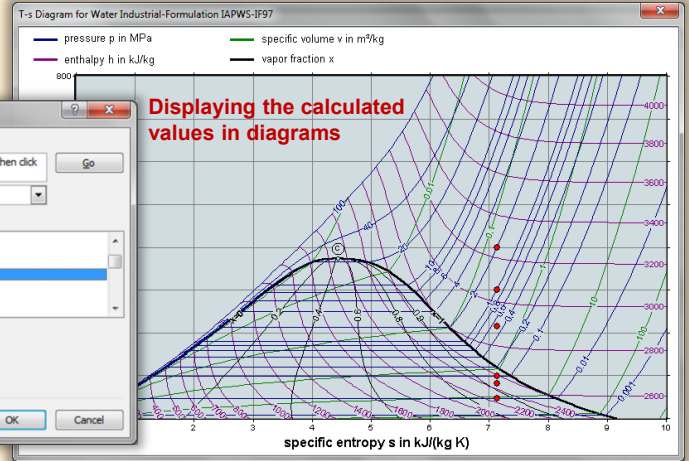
T-s Diagram for Water Industrial-Formulation IAPWS-IF97

pressure p in MPa
specific volume v in m³/kg
enthalpy h in kJ/kg
vapor fraction x

Displaying the calculated values in diagrams

hen click
Go
OK
Cancel

800
4000
3800
3600
3400
3200
3000
2800
2600
0.01
100
40
20
10
4
2
1
0.4
0.2
0.1
C
0.2
0.4
0.6
0.8
1
0.1
0.01
0.001
1000
1200
1400
1600
1800
2000
2200
2400
500
600
700
2
3
4
5
6
7
8
9
10
specific entropy s in kJ/(kg K)